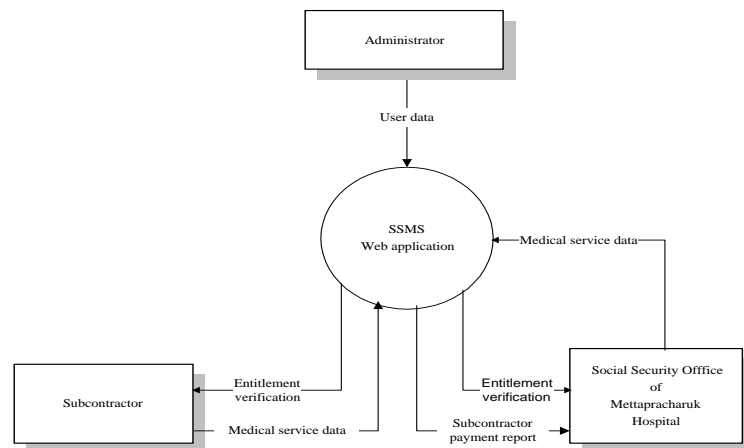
Administrator

User data

SSMS
Web application

Medical service data

Entitlement verification

Subcontractor

Medical service data

Subcontractor payment report

Entitlement verification

Social Security Office of Mettapracharuk Hospital